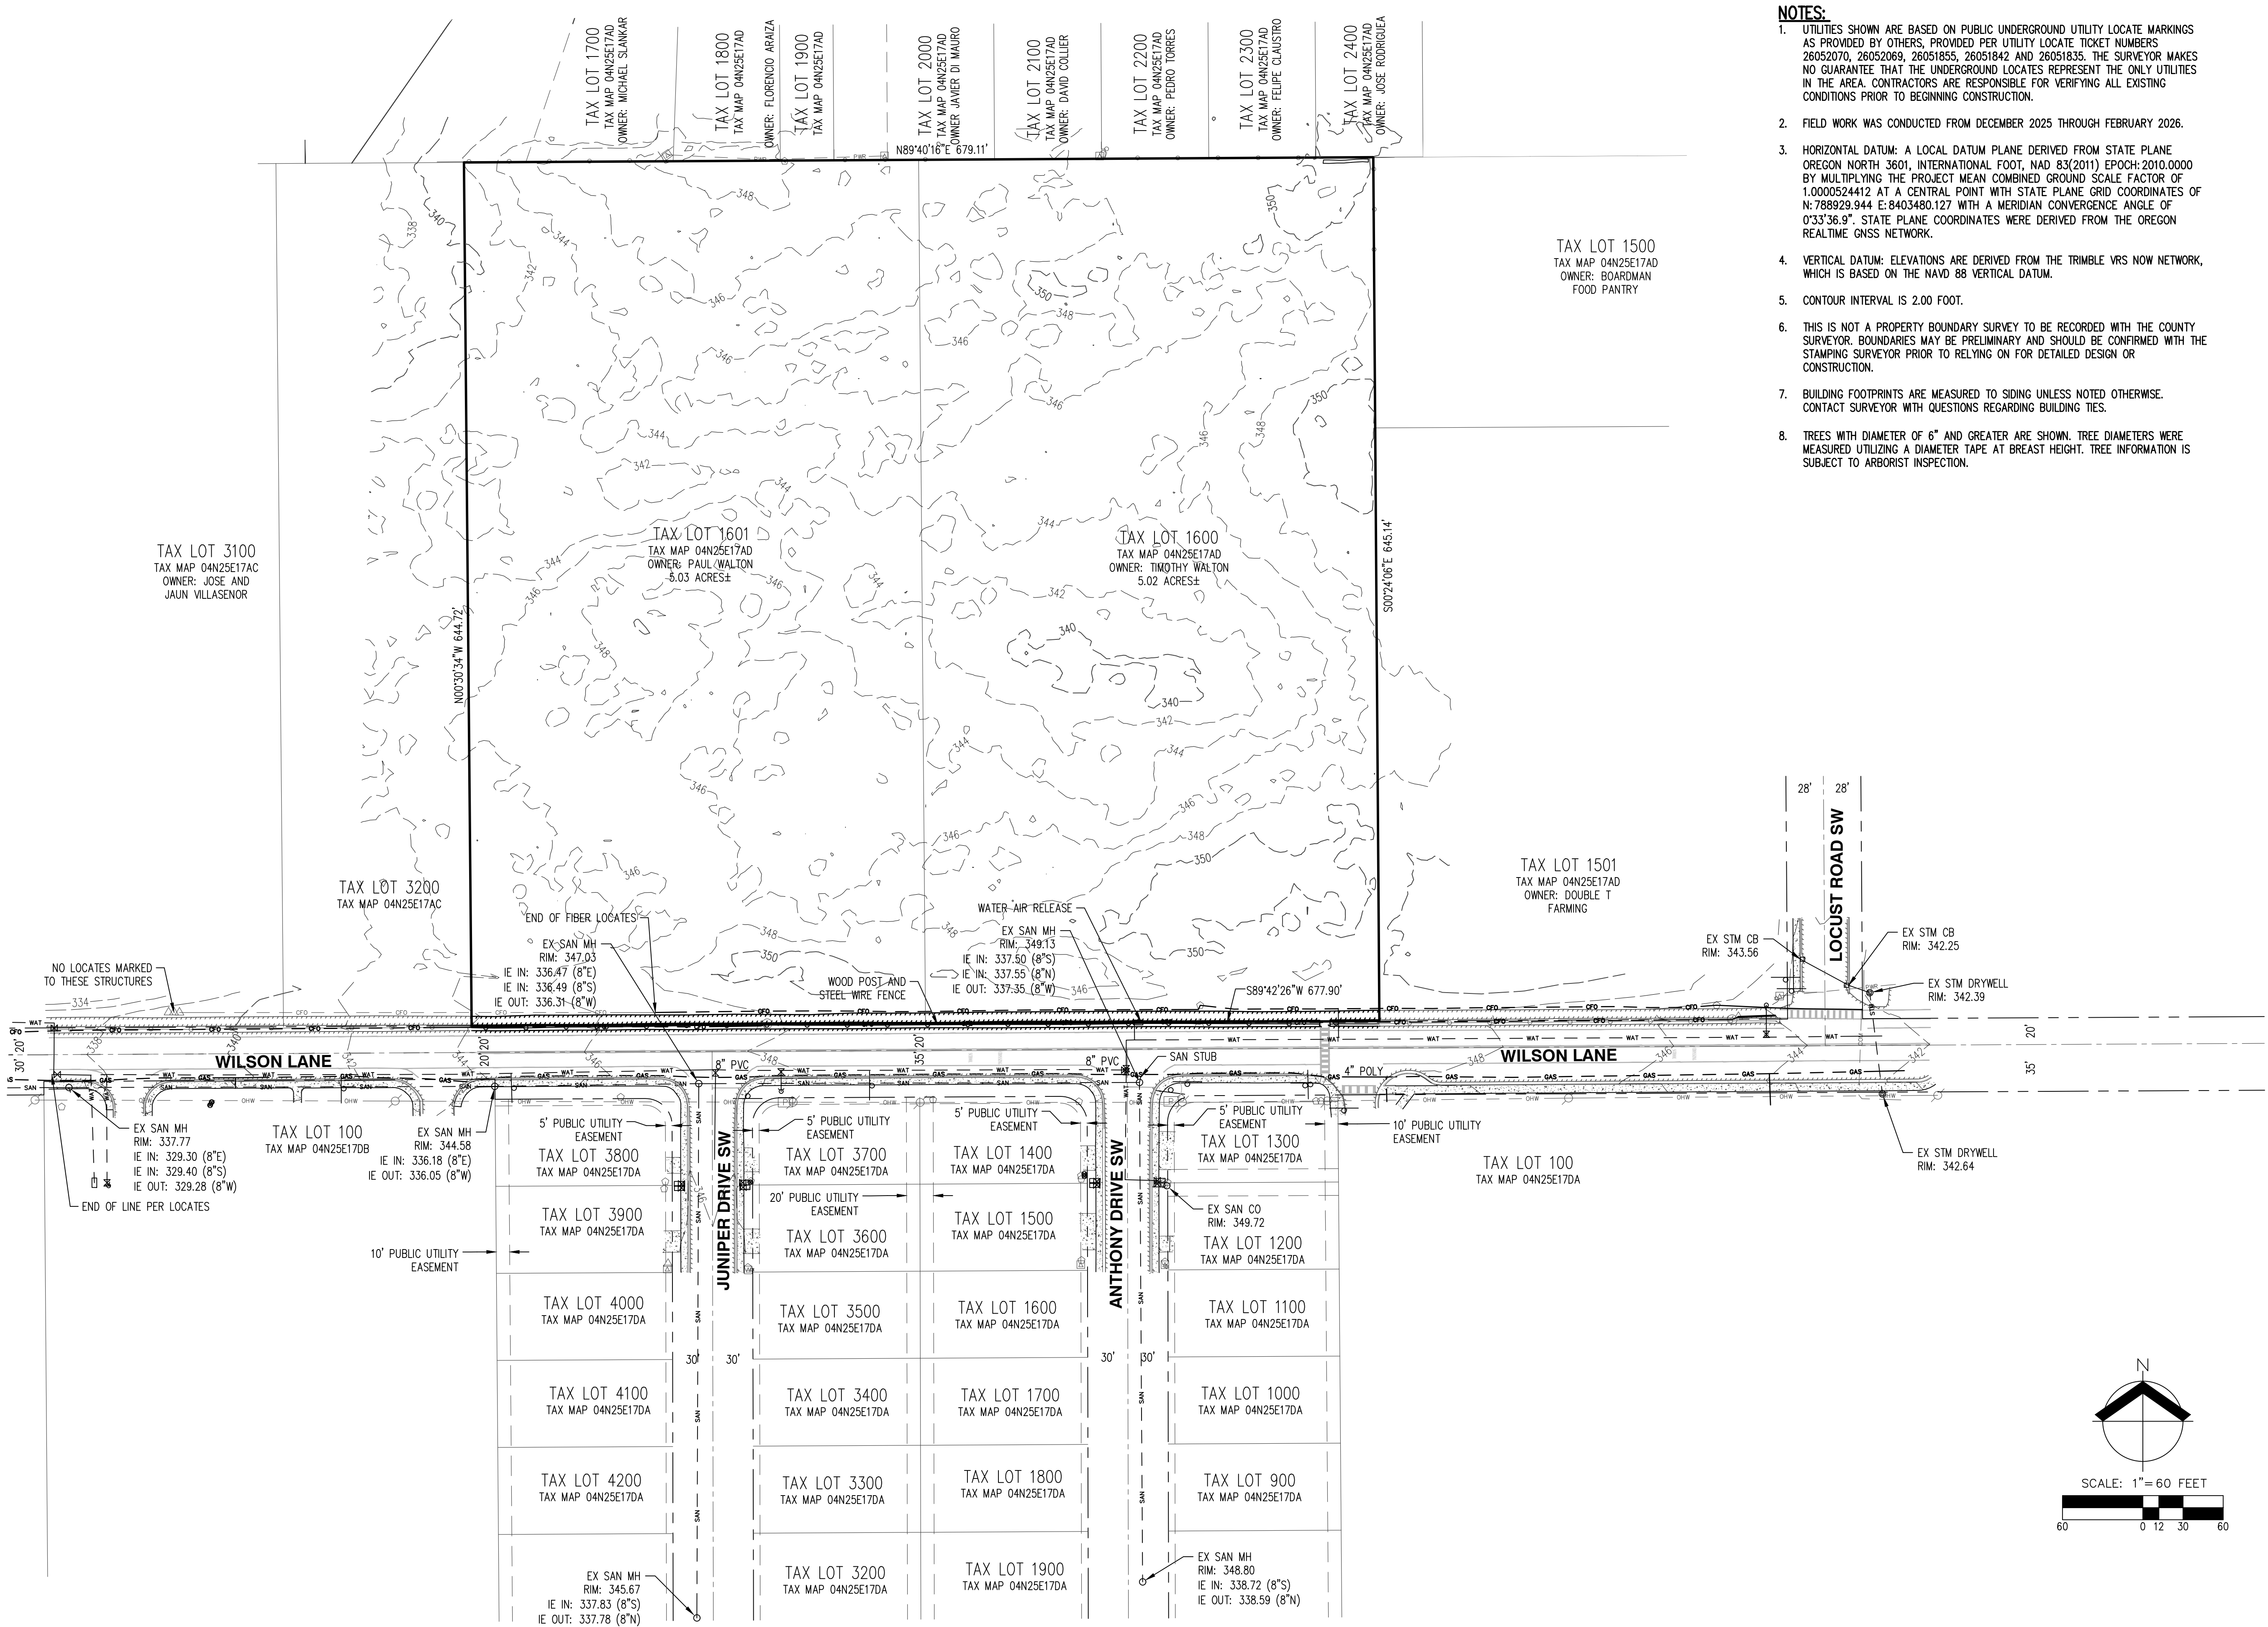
NOTES:

1. UTILITIES SHOWN ARE BASED ON PUBLIC UNDERGROUND UTILITY LOCATE MARKINGS AS PROVIDED BY OTHERS, PROVIDED PER UTILITY LOCATE TICKET NUMBERS 26052070, 26052069, 26051855, 26051842 AND 26051835. THE SURVEYOR MAKES NO GUARANTEE THAT THE UNDERGROUND LOCATES REPRESENT THE ONLY UTILITIES IN THE AREA. CONTRACTORS ARE RESPONSIBLE FOR VERIFYING ALL EXISTING CONDITIONS PRIOR TO BEGINNING CONSTRUCTION.

2. FIELD WORK WAS CONDUCTED FROM DECEMBER 2025 THROUGH FEBRUARY 2026.

3. HORIZONTAL DATUM: A LOCAL DATUM PLANE DERIVED FROM STATE PLANE OREGON NORTH 3601, INTERNATIONAL FOOT, NAD 83(2011) EPOCH: 2010.0000 BY MULTIPLYING THE PROJECT MEAN COMBINED GROUND SCALE FACTOR OF 1.0000524412 AT A CENTRAL POINT WITH STATE PLANE GRID COORDINATES OF N: 788929.944 E: 8403480.127 WITH A MERIDIAN CONVERGENCE ANGLE OF 0°33'36.9". STATE PLANE COORDINATES WERE DERIVED FROM THE OREGON REALTIME GNSS NETWORK.

4. VERTICAL DATUM: ELEVATIONS ARE DERIVED FROM THE TRIMBLE VRS NOW NETWORK, WHICH IS BASED ON THE NAVD 88 VERTICAL DATUM.

5. CONTOUR INTERVAL IS 2.00 FOOT.

6. THIS IS NOT A PROPERTY BOUNDARY SURVEY TO BE RECORDED WITH THE COUNTY SURVEYOR. BOUNDARIES MAY BE PRELIMINARY AND SHOULD BE CONFIRMED WITH THE STAMPING SURVEYOR PRIOR TO RELYING ON FOR DETAILED DESIGN OR CONSTRUCTION.

7. BUILDING FOOTPRINTS ARE MEASURED TO SIDING UNLESS NOTED OTHERWISE. CONTACT SURVEYOR WITH QUESTIONS REGARDING BUILDING TIES.

8. TREES WITH DIAMETER OF 6" AND GREATER ARE SHOWN. TREE DIAMETERS WERE MEASURED UTILIZING A DIAMETER TAPE AT BREAST HEIGHT. TREE INFORMATION IS SUBJECT TO ARBORIST INSPECTION.

TAX LOT 1700 TAX MAP 04N25E17AD OWNER: MICHAEL SLANKAR
TAX LOT 1800 TAX MAP 04N25E17AD OWNER: FLORENCIO ARAIZA
TAX LOT 1900 TAX MAP 04N25E17AD
TAX LOT 2000 TAX MAP 04N25E17AD OWNER JAVIER DI MAURO
TAX LOT 2100 TAX MAP 04N25E17AD OWNER: DAVID COLLIER
TAX LOT 2200 TAX MAP 04N25E17AD OWNER: PEDRO TORRES
TAX LOT 2300 TAX MAP 04N25E17AD OWNER: FELIPE CLAUSTRO
TAX LOT 2400 TAX MAP 04N25E17AD OWNER: JOSE RODRIGUEA

N89°40'16"E 679.11'

TAX LOT 1500 TAX MAP 04N25E17AD OWNER: BOARDMAN FOOD PANTRY

TAX LOT 3100 TAX MAP 04N25E17AC OWNER: JOSE AND JAUN VILLASENOR

TAX LOT 1601 TAX MAP 04N25E17AD OWNER: PAUL WALTON 5.03 ACRES±

TAX LOT 1600 TAX MAP 04N25E17AD OWNER: TIMOTHY WALTON 5.02 ACRES±

N00°30'34"W 644.72'
S00°24'06"E 645.14'

348 346 344 342 340 338 350

TAX LOT 1501 TAX MAP 04N25E17AD OWNER: DOUBLE T FARMING

28' 28'
LOCUST ROAD SW

TAX LOT 3200 TAX MAP 04N25E17AC

END OF FIBER LOCATES
EX SAN MH RIM: 347.03 IE IN: 336.47 (8"E) IE IN: 336.49 (8"S) IE OUT: 336.31 (8"W)
NO LOCATES MARKED TO THESE STRUCTURES
WOOD POST AND STEEL WIRE FENCE
WATER AIR RELEASE
EX SAN MH RIM: 349.13 IE IN: 337.50 (8"S) IE IN: 337.55 (8"N) IE OUT: 337.35 (8"W)
S89°42'26"W 677.90'
EX STM CB RIM: 343.56
EX STM CB RIM: 342.25
EX STM DRYWELL RIM: 342.39

WILSON LANE
WILSON LANE
30' 20' 20' 35' 20' 35'
8" PVC 8" PVC SAN STUB 4" POLY
WAT GAS SAN OHW CFO

EX SAN MH RIM: 337.77 IE IN: 329.30 (8"E) IE IN: 329.40 (8"S) IE OUT: 329.28 (8"W)
END OF LINE PER LOCATES
TAX LOT 100 TAX MAP 04N25E17DB
EX SAN MH RIM: 344.58 IE IN: 336.18 (8"E) IE OUT: 336.05 (8"W)
5' PUBLIC UTILITY EASEMENT
5' PUBLIC UTILITY EASEMENT
5' PUBLIC UTILITY EASEMENT
5' PUBLIC UTILITY EASEMENT
10' PUBLIC UTILITY EASEMENT
20' PUBLIC UTILITY EASEMENT
10' PUBLIC UTILITY EASEMENT
TAX LOT 100 TAX MAP 04N25E17DA
EX STM DRYWELL RIM: 342.64
EX SAN CO RIM: 349.72

JUNIPER DRIVE SW
ANTHONY DRIVE SW
30' 30' 30' 30'

TAX LOT 3800 TAX MAP 04N25E17DA
TAX LOT 3900 TAX MAP 04N25E17DA
TAX LOT 4000 TAX MAP 04N25E17DA
TAX LOT 4100 TAX MAP 04N25E17DA
TAX LOT 4200 TAX MAP 04N25E17DA
TAX LOT 3700 TAX MAP 04N25E17DA
TAX LOT 3600 TAX MAP 04N25E17DA
TAX LOT 3500 TAX MAP 04N25E17DA
TAX LOT 3400 TAX MAP 04N25E17DA
TAX LOT 3300 TAX MAP 04N25E17DA
TAX LOT 3200 TAX MAP 04N25E17DA
TAX LOT 1400 TAX MAP 04N25E17DA
TAX LOT 1500 TAX MAP 04N25E17DA
TAX LOT 1600 TAX MAP 04N25E17DA
TAX LOT 1700 TAX MAP 04N25E17DA
TAX LOT 1800 TAX MAP 04N25E17DA
TAX LOT 1900 TAX MAP 04N25E17DA
TAX LOT 1300 TAX MAP 04N25E17DA
TAX LOT 1200 TAX MAP 04N25E17DA
TAX LOT 1100 TAX MAP 04N25E17DA
TAX LOT 1000 TAX MAP 04N25E17DA
TAX LOT 900 TAX MAP 04N25E17DA

EX SAN MH RIM: 345.67 IE IN: 337.83 (8"S) IE OUT: 337.78 (8"N)
EX SAN MH RIM: 348.80 IE IN: 338.72 (8"S) IE OUT: 338.59 (8"N)

N
SCALE: 1"=60 FEET
60 0 12 30 60